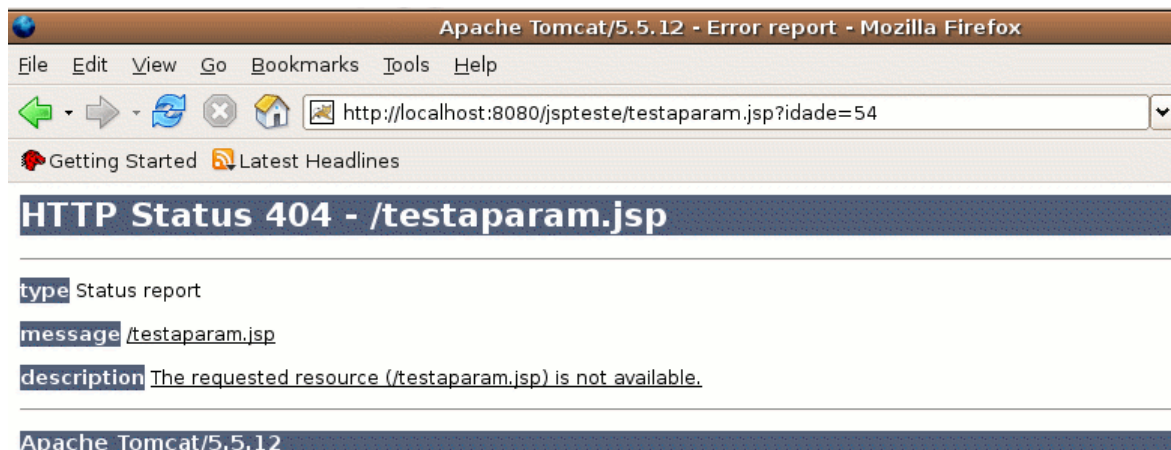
Apache Tomcat/5.5.12 - Error report - Mozilla Firefox

File Edit View Go Bookmarks Tools Help

http://localhost:8080/jspteste/testaparam.jsp?idade=54

Getting Started Latest Headlines

HTTP Status 404 - /testaparam.jsp

type Status report

message /testaparam.jsp

description The requested resource (/testaparam.jsp) is not available.

Apache Tomcat/5.5.12